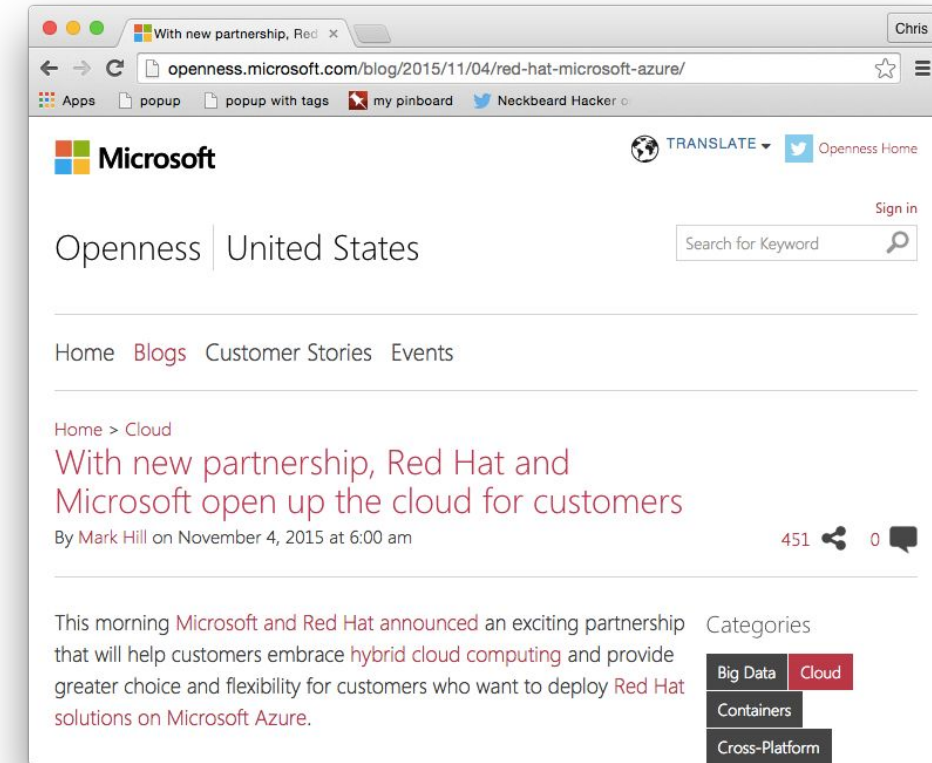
With new partnership, Red ×

Chris

openness.microsoft.com/blog/2015/11/04/red-hat-microsoft-azure/

Apps popup popup with tags my pinboard Neckbeard Hacker o

Microsoft

TRANSLATE Openness Home

Sign in

Openness | United States

Search for Keyword

Home Blogs Customer Stories Events

Home > Cloud

With new partnership, Red Hat and Microsoft open up the cloud for customers

By Mark Hill on November 4, 2015 at 6:00 am

451 0

This morning Microsoft and Red Hat announced an exciting partnership that will help customers embrace hybrid cloud computing and provide greater choice and flexibility for customers who want to deploy Red Hat solutions on Microsoft Azure.

Categories

Big Data Cloud

Containers

Cross-Platform